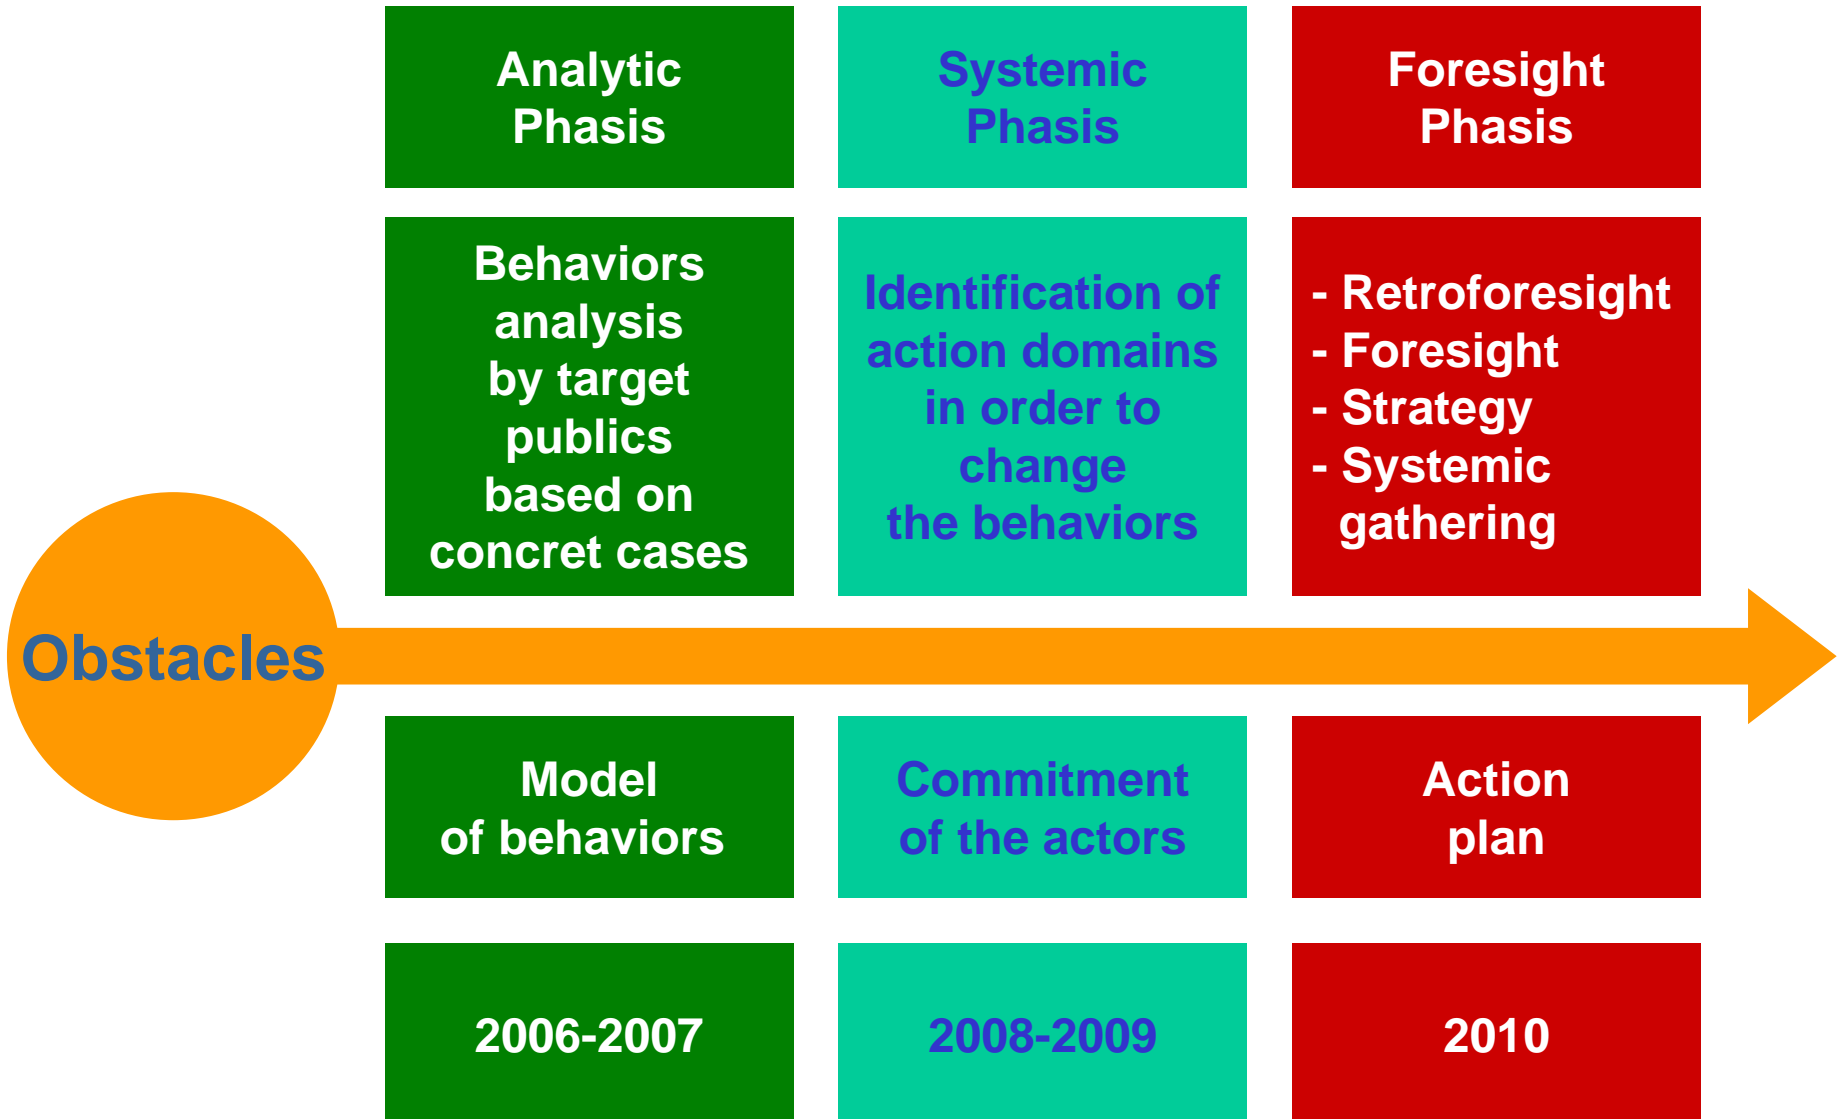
| Analytic Phasis | Systemic Phasis | Foresight Phasis |
|---|---|---|
| Behaviors analysis by target publics based on concret cases | Identification of action domains in order to change the behaviors | - Retroforesight<br>- Foresight<br>- Strategy<br>- Systemic gathering |

Obstacles

| Model of behaviors | Commitment of the actors | Action plan |
|---|---|---|
| 2006-2007 | 2008-2009 | 2010 |